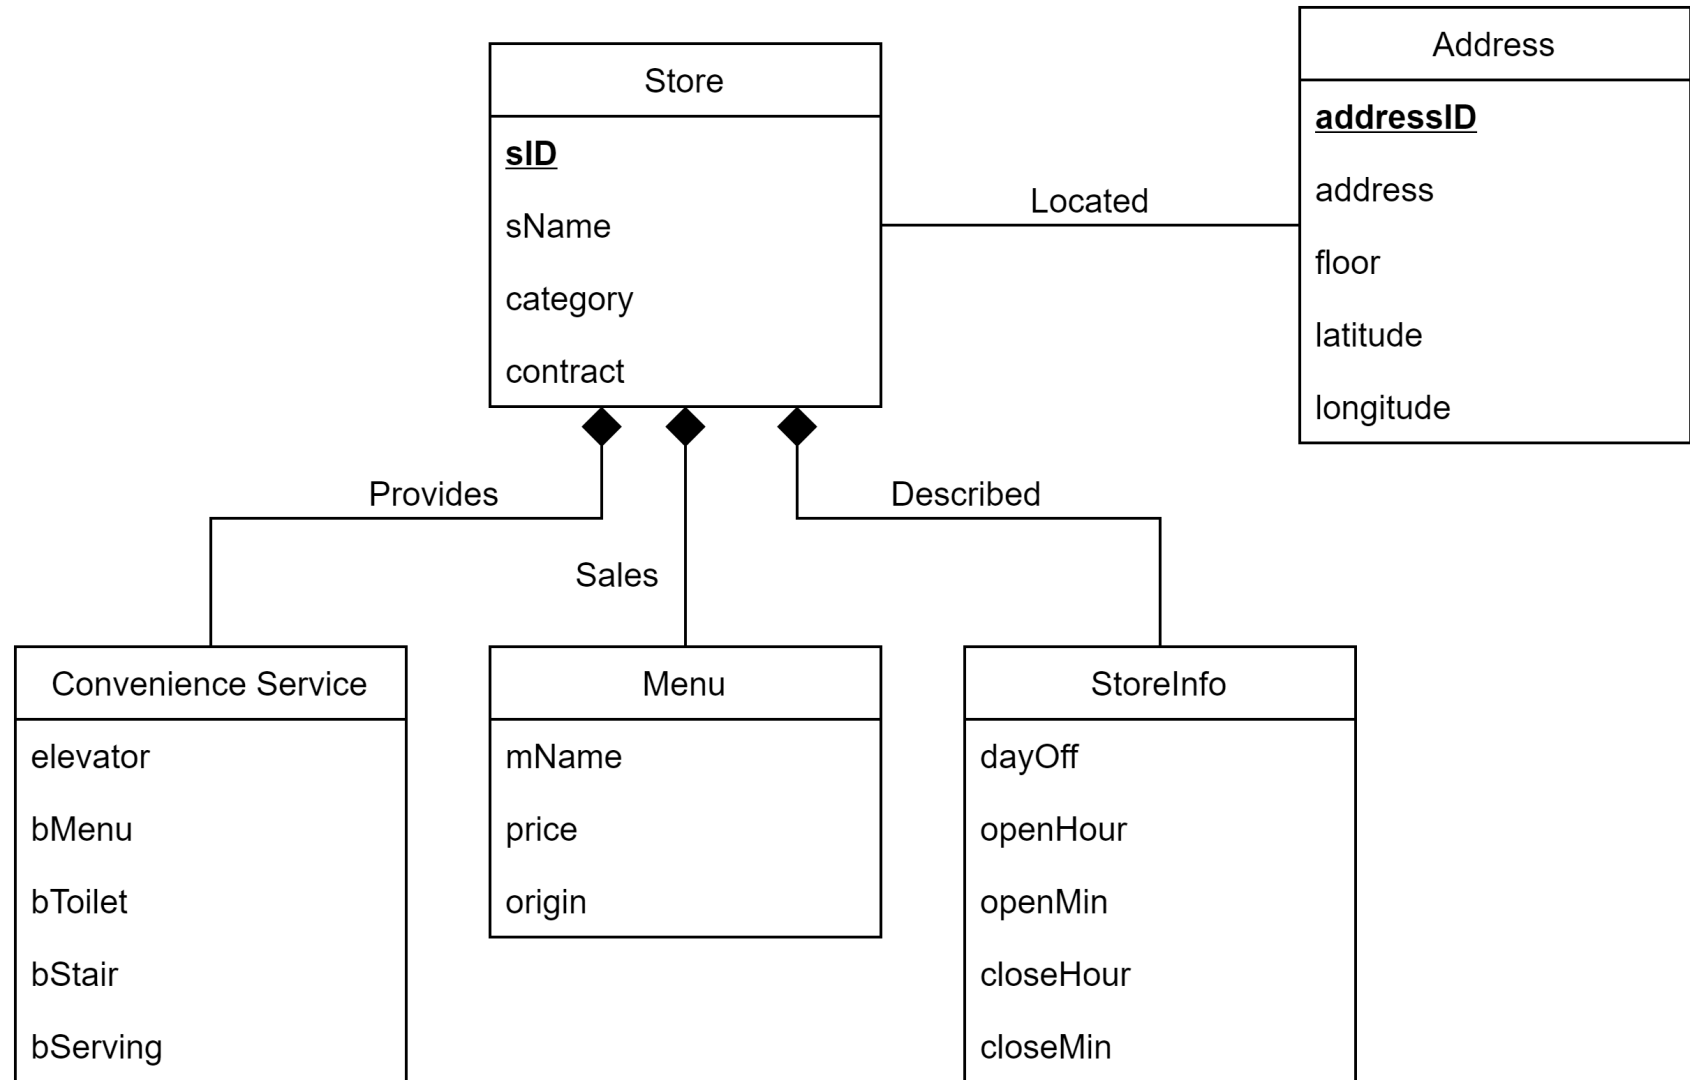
Store

sID

sName

category

contract

Located

Address

addressID

address

floor

latitude

longitude

Provides

Sales

Described

Convenience Service

elevator

bMenu

bToilet

bStair

bServing

Menu

mName

price

origin

StoreInfo

dayOff

openHour

openMin

closeHour

closeMin